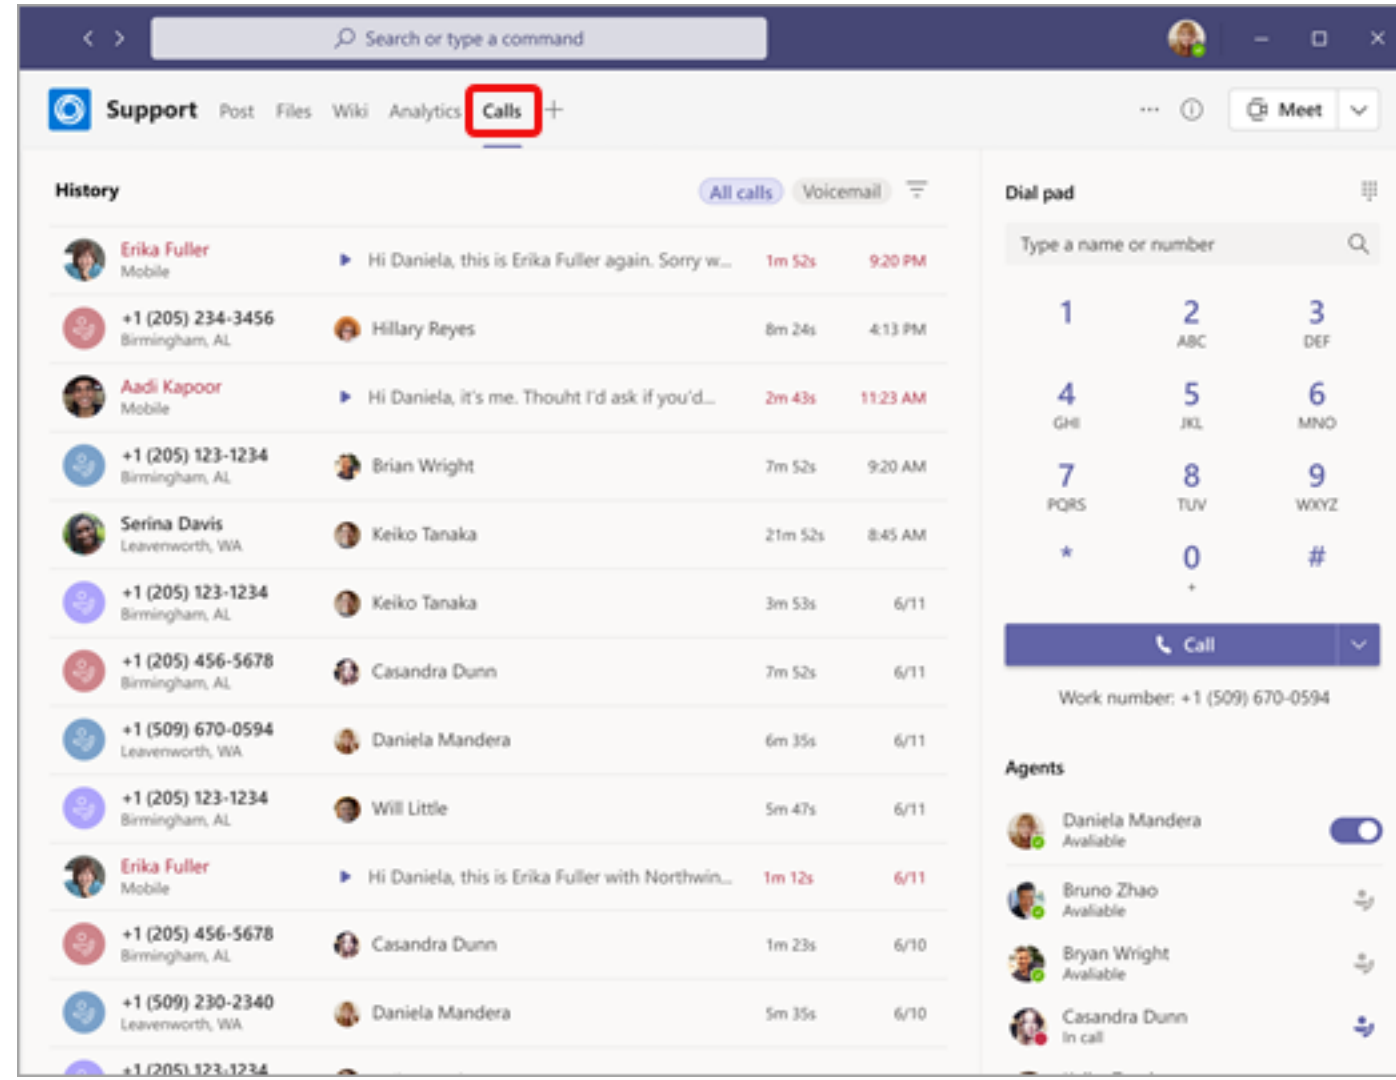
Search or type a command

Support Post Files Wiki Analytics Calls +

Meet

History

All calls Voicemail

| | | | |
|---|---|---|---|
| Erika Fuller Mobile | Hi Daniela, this is Erika Fuller again. Sorry w... | 1m 52s | 9:20 PM |
| +1 (205) 234-3456 Birmingham, AL | Hillary Reyes | 8m 24s | 4:13 PM |
| Aadi Kapoor Mobile | Hi Daniela, it's me. Thouht I'd ask if you'd... | 2m 43s | 11:23 AM |
| +1 (205) 123-1234 Birmingham, AL | Brian Wright | 7m 52s | 9:20 AM |
| Serina Davis Leavenworth, WA | Keiko Tanaka | 21m 52s | 8:45 AM |
| +1 (205) 123-1234 Birmingham, AL | Keiko Tanaka | 3m 53s | 6/11 |
| +1 (205) 456-5678 Birmingham, AL | Casandra Dunn | 7m 52s | 6/11 |
| +1 (509) 670-0594 Leavenworth, WA | Daniela Mandera | 6m 35s | 6/11 |
| +1 (205) 123-1234 Birmingham, AL | Will Little | 5m 47s | 6/11 |
| Erika Fuller Mobile | Hi Daniela, this is Erika Fuller with Northwin... | 1m 12s | 6/11 |
| +1 (205) 456-5678 Birmingham, AL | Casandra Dunn | 1m 23s | 6/10 |
| +1 (509) 230-2340 Leavenworth, WA | Daniela Mandera | 5m 35s | 6/10 |
| +1 (205) 123-1234 | | | |

Dial pad

Type a name or number

1
2 ABC
3 DEF
4 GHI
5 JKL
6 MNO
7 PQRS
8 TUV
9 WXYZ
*
0 +
#

Call

Work number: +1 (509) 670-0594

Agents

Daniela Mandera Available
Bruno Zhao Available
Bryan Wright Available
Casandra Dunn In call